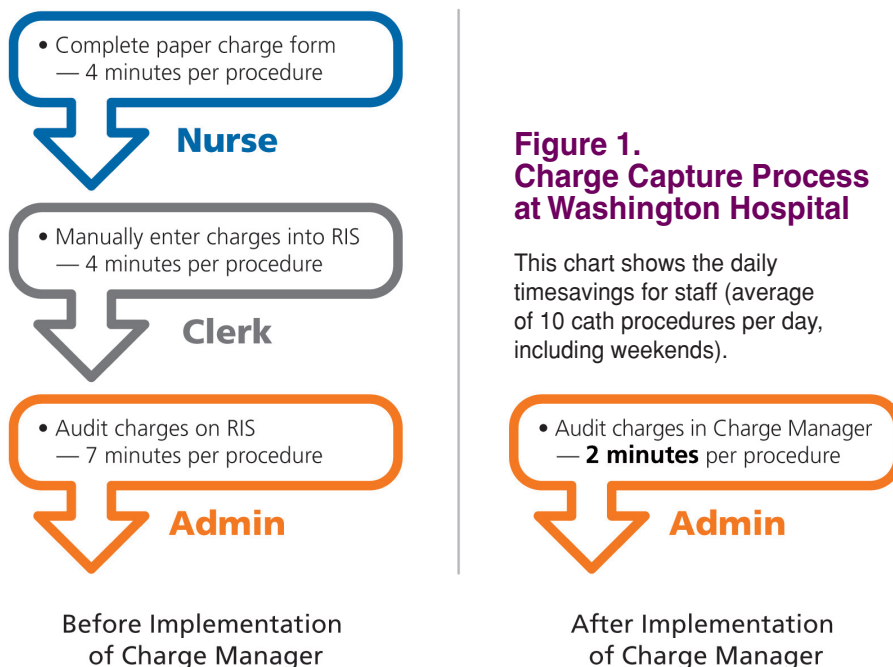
• Complete paper charge form — 4 minutes per procedure

Nurse

• Manually enter charges into RIS — 4 minutes per procedure

Clerk

• Audit charges on RIS — 7 minutes per procedure

Admin

Before Implementation of Charge Manager

Figure 1.
Charge Capture Process at Washington Hospital

This chart shows the daily timesavings for staff (average of 10 cath procedures per day, including weekends).

• Audit charges in Charge Manager — **2 minutes** per procedure

Admin

After Implementation of Charge Manager